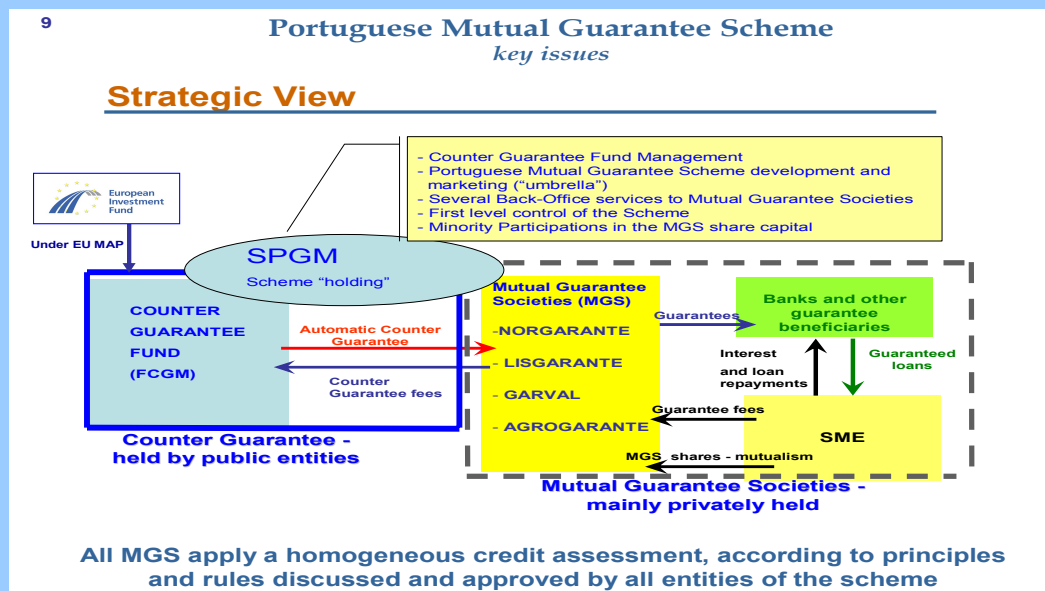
9

Portuguese Mutual Guarantee Scheme
key issues

Strategic View

- Counter Guarantee Fund Management
- Portuguese Mutual Guarantee Scheme development and marketing ("umbrella")
- Several Back-Office services to Mutual Guarantee Societies
- First level control of the Scheme
- Minority Participations in the MGS share capital

European Investment Fund

Under EU MAP

SPGM
Scheme "holding"

COUNTER GUARANTEE FUND (FCGM)

Automatic Counter Guarantee

Counter Guarantee fees

Counter Guarantee - held by public entities

Mutual Guarantee Societies (MGS)
-NORGARANTE
- LISGARANTE
- GARVAL
- AGROGARANTE

Guarantees

Banks and other guarantee beneficiaries

Interest and loan repayments

Guaranteed loans

Guarantee fees

SME

MGS shares - mutualism

Mutual Guarantee Societies - mainly privately held

All MGS apply a homogeneous credit assessment, according to principles and rules discussed and approved by all entities of the scheme